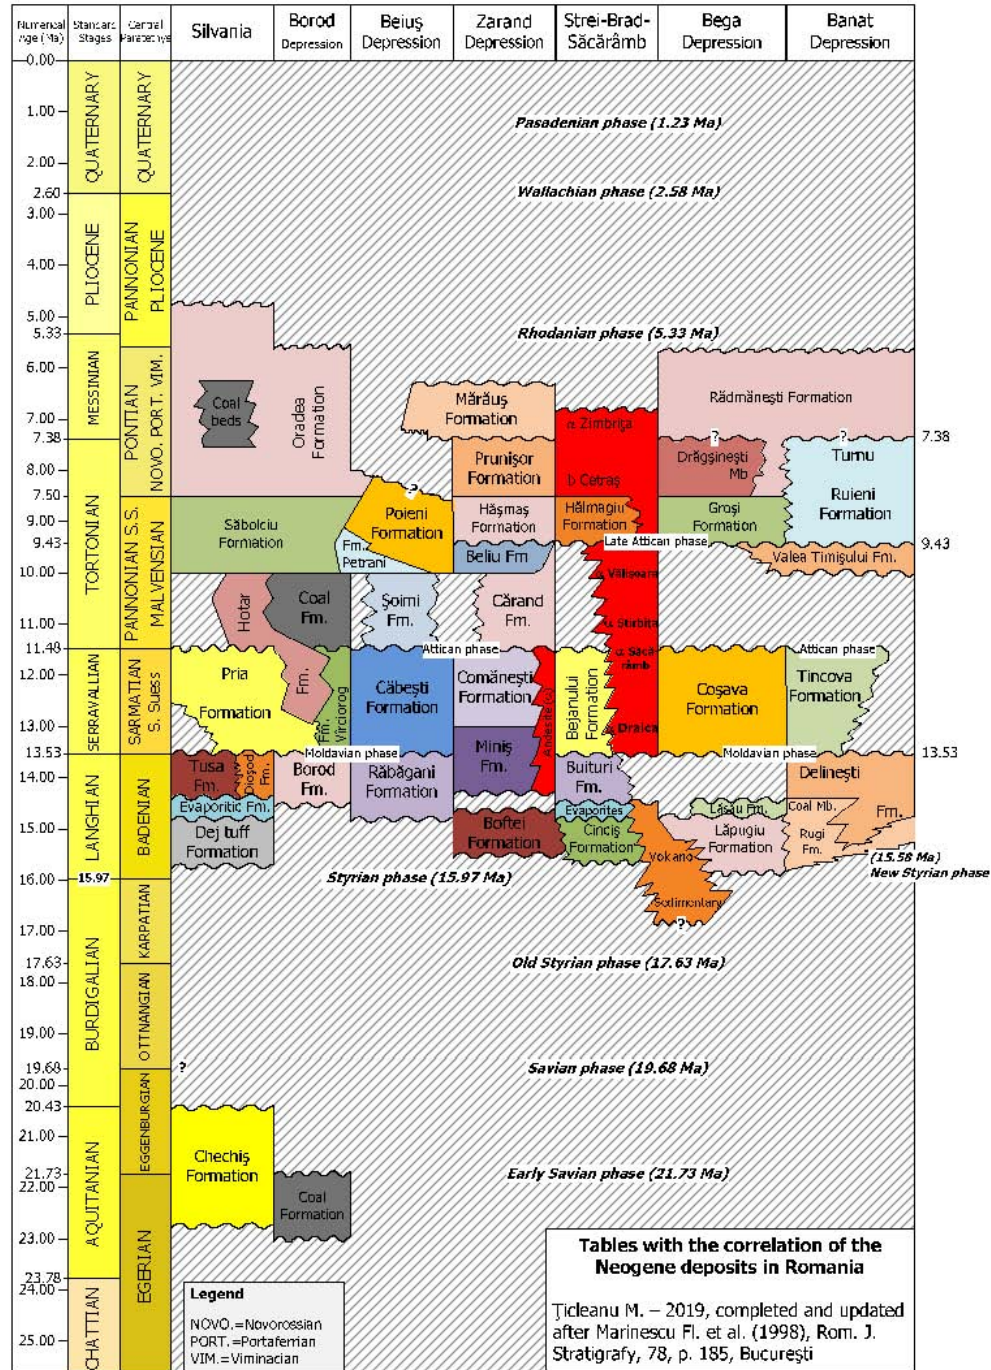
Numerical Age (Ma) | Standard Stages | Central Paratethys | Silvania | Borod Depression | Beiuş Depression | Zarand Depression | Strei-Brad-Săcărâmb | Bega Depression | Banat Depression

0.00
1.00
2.00
2.60
3.00
4.00
5.00
5.33
6.00
7.00
7.38
8.00
7.50
9.00
9.43
10.00
11.00
11.48
12.00
13.00
13.53
14.00
15.00
16.00
15.97
17.00
17.63
18.00
19.00
19.68
20.00
20.43
21.00
21.73
22.00
23.00
23.78
24.00
25.00

QUATERNARY
PLIOCENE
MESSINIAN
TORTONIAN
SERRAVALLIAN
LANGHIAN
BURDIGALIAN
AQUITANIAN
CHATTIAN

QUATERNARY
PANNONIAN PLIOCENE
PONTIAN NOVO. PORT. VIM.
PANNONIAN S.S. MALVENSIAN
SARMATIAN S. Suess
BADENIAN
KARPATIAN
OTTNANGIAN
EGGENBURGIAN
EGERIAN

Pasadenian phase (1.23 Ma)
Wallachian phase (2.58 Ma)
Rhodanian phase (5.33 Ma)

Coal beds
Oradea Formation
Mărăuş Formation
α Zimbriţa
Rădmăneşti Formation
7.38
?
Drăgşineşti Mb
?
Turnu
Prunişor Formation
b Cetraş
Ruieni Formation
?
Poieni Formation
Hăşmaş Formation
Hălmagiu Formation
Groşi Formation
Săbolciu Formation
Fm. Petrani
Beliu Fm
Late Attican phase
9.43
Valea Timişului Fm.
Vălişoara
Hotar
Coal Fm.
Şoimi Fm.
Cărand Fm.
α Stirbiţa
Attican phase
α Săcărâmb
Attican phase
Pria Formation
Fm.
Fm. Vîrciorog
Căbeşti Formation
Comăneşti Formation
Andesite (α)
Bejanului Formation
Draica
Coşava Formation
Tincova Formation
Moldavian phase
Moldavian phase
13.53
Tusa Fm.
Dioşod Fm.
Borod Fm.
Răbăgani Formation
Miniş Fm.
Buituri Fm.
Delineşti
Evaporitic Fm.
Evaporites
Lăsău Fm.
Coal Mb.
Fm.
Dej tuff Formation
Boftei Formation
Cinciş Formation
Lăpugiu Formation
Rugi Fm.
Vokano
(15.58 Ma) New Styrian phase
Styrian phase (15.97 Ma)
Sedimentary
?
Old Styrian phase (17.63 Ma)
?
Savian phase (19.68 Ma)
Chechiş Formation
Early Savian phase (21.73 Ma)
Coal Formation

Legend
NOVO.=Novorossian
PORT.=Portaferrian
VIM.=Viminacian

Tables with the correlation of the Neogene deposits in Romania

Ţicleanu M. – 2019, completed and updated after Marinescu Fl. et al. (1998), Rom. J. Stratigrafy, 78, p. 185, Bucureşti